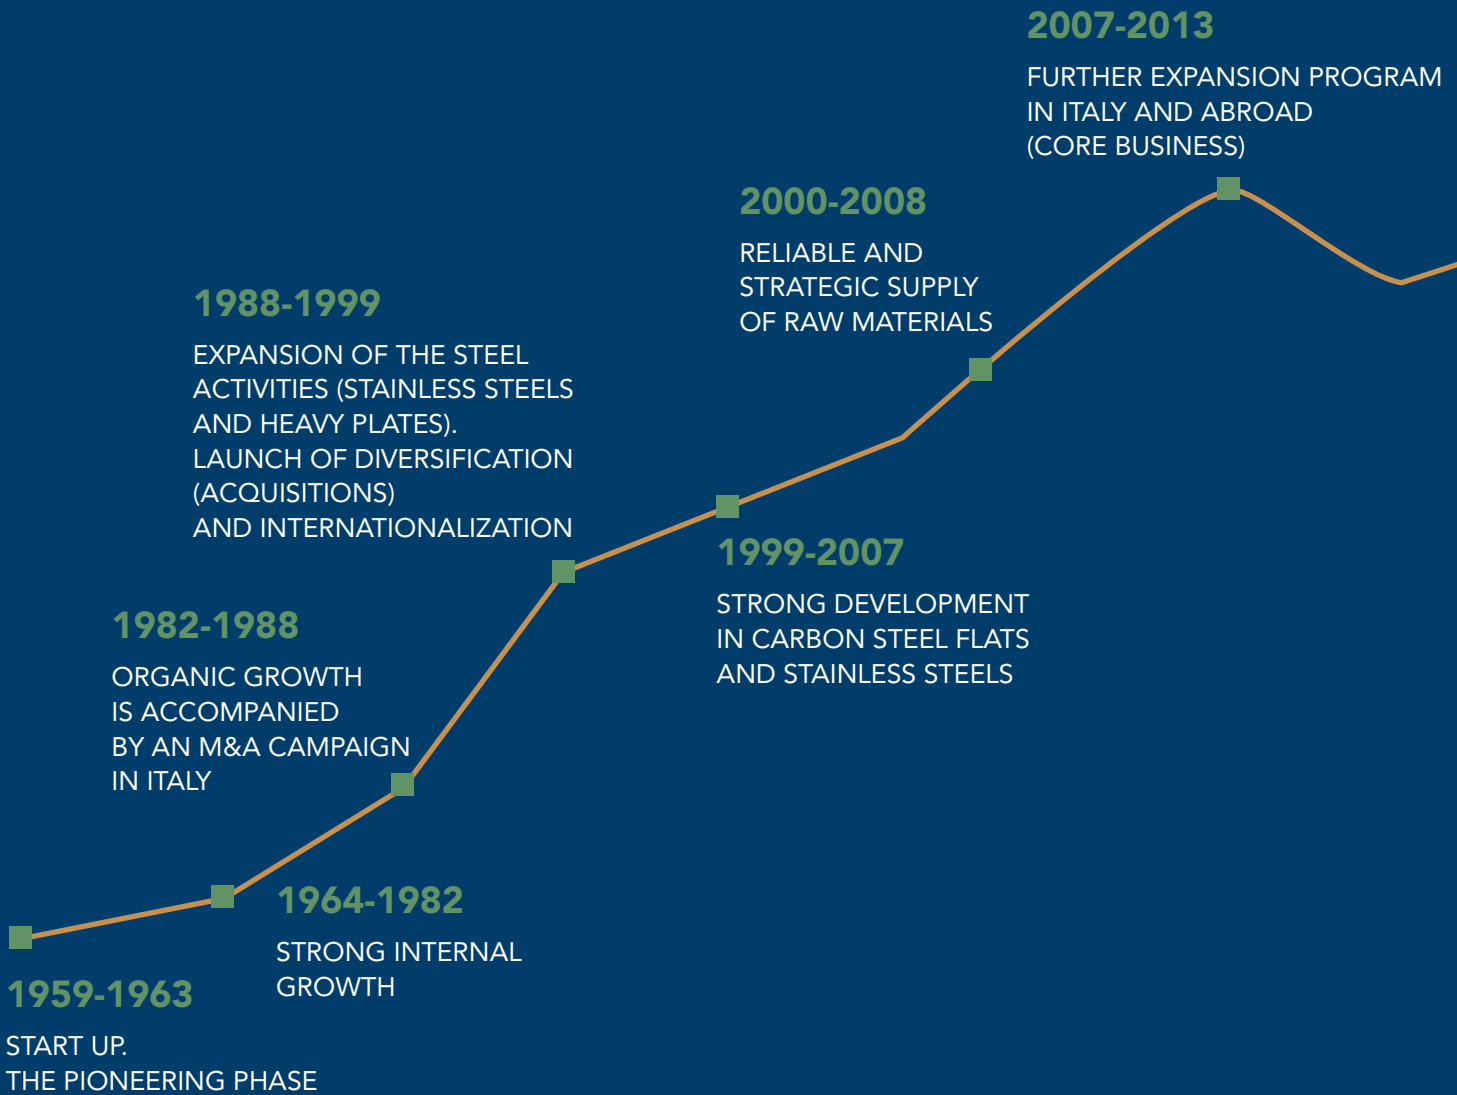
2007-2013

FURTHER EXPANSION PROGRAM IN ITALY AND ABROAD (CORE BUSINESS)

2000-2008

RELIABLE AND STRATEGIC SUPPLY OF RAW MATERIALS

1988-1999

EXPANSION OF THE STEEL ACTIVITIES (STAINLESS STEELS AND HEAVY PLATES).
LAUNCH OF DIVERSIFICATION (ACQUISITIONS)
AND INTERNATIONALIZATION

1999-2007

STRONG DEVELOPMENT IN CARBON STEEL FLATS AND STAINLESS STEELS

1982-1988

ORGANIC GROWTH IS ACCOMPANIED BY AN M&A CAMPAIGN IN ITALY

1964-1982

STRONG INTERNAL GROWTH

1959-1963

START UP.
THE PIONEERING PHASE